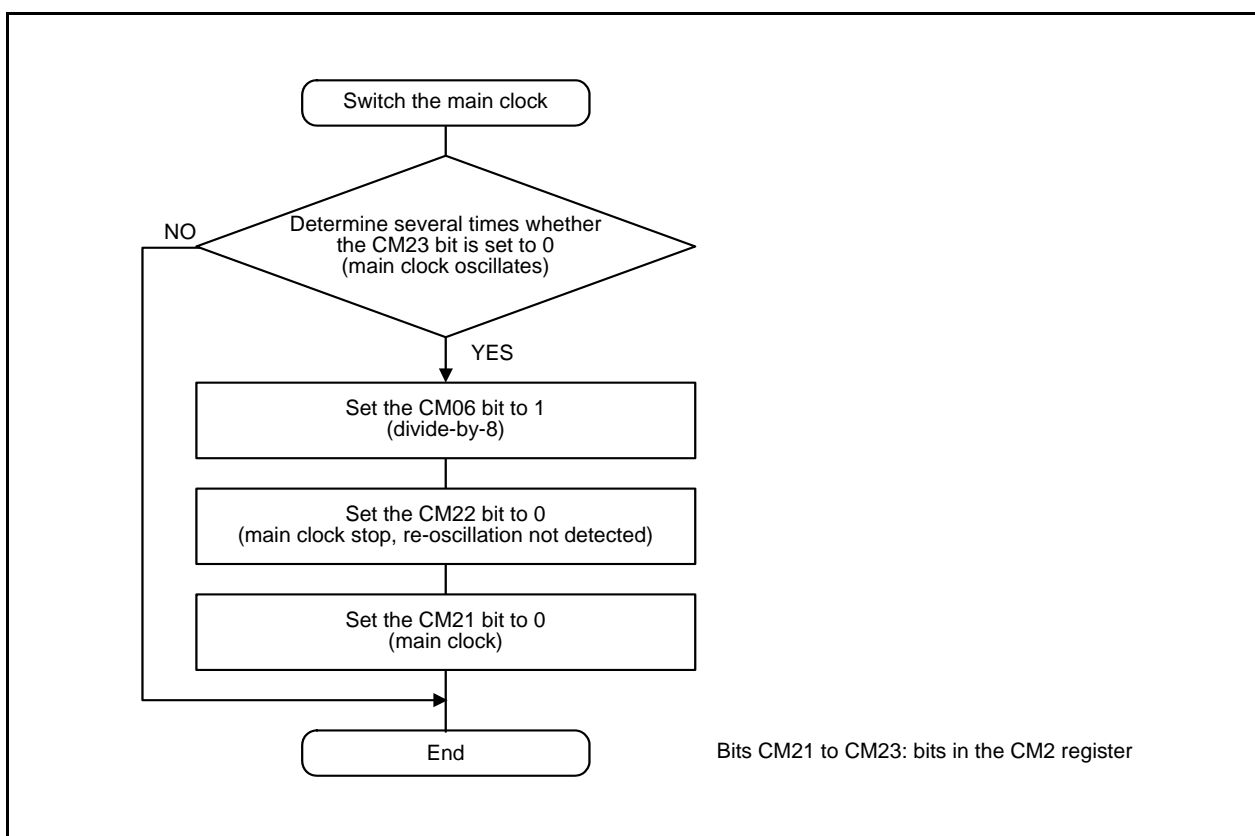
Switch the main clock

NO

Determine several times whether the CM23 bit is set to 0 (main clock oscillates)

YES

Set the CM06 bit to 1 (divide-by-8)

Set the CM22 bit to 0 (main clock stop, re-oscillation not detected)

Set the CM21 bit to 0 (main clock)

End

Bits CM21 to CM23: bits in the CM2 register